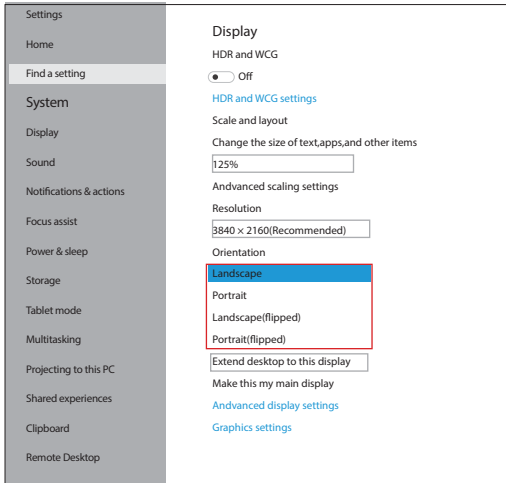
Settings
Home
Find a setting
System
Display
Sound
Notifications & actions
Focus assist
Power & sleep
Storage
Tablet mode
Multitasking
Projecting to this PC
Shared experiences
Clipboard
Remote Desktop

Display
HDR and WCG
Off
HDR and WCG settings
Scale and layout
Change the size of text,apps,and other items
125%
Andvanced scaling settings
Resolution
3840 × 2160(Recommended)
Orientation
Landscape
Portrait
Landscape(flipped)
Portrait(flipped)
Extend desktop to this display
Make this my main display
Andvanced display settings
Graphics settings